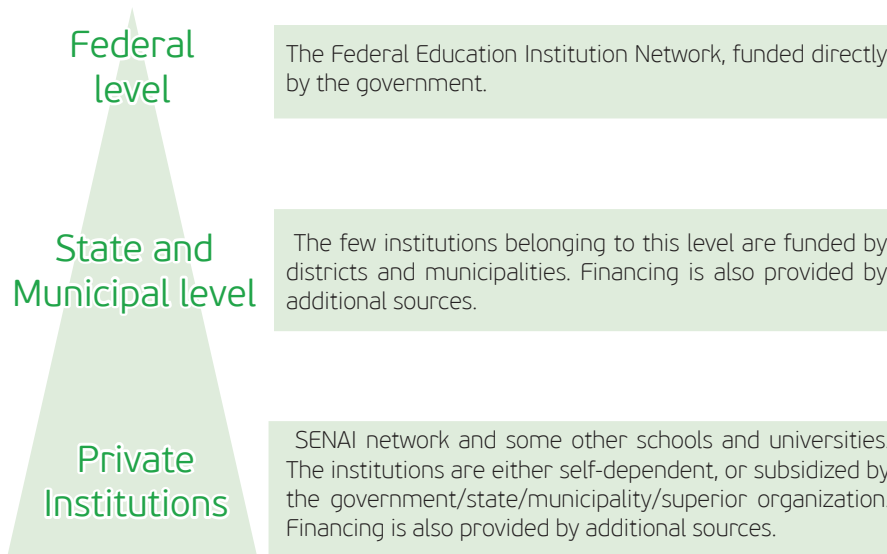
Federal level

The Federal Education Institution Network, funded directly by the government.

State and Municipal level

The few institutions belonging to this level are funded by districts and municipalities. Financing is also provided by additional sources.

Private Institutions

SENAI network and some other schools and universities. The institutions are either self-dependent, or subsidized by the government/state/municipality/superior organization. Financing is also provided by additional sources.